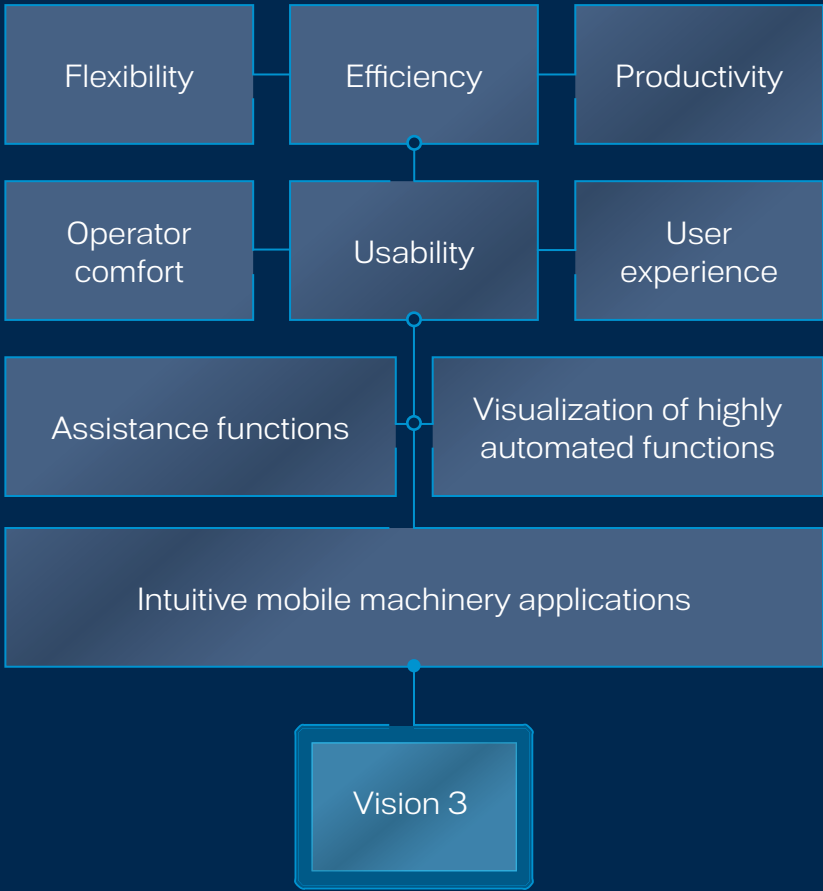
Flexibility

Efficiency

Productivity

Operator comfort

Usability

User experience

Assistance functions

Visualization of highly automated functions

Intuitive mobile machinery applications

Vision 3